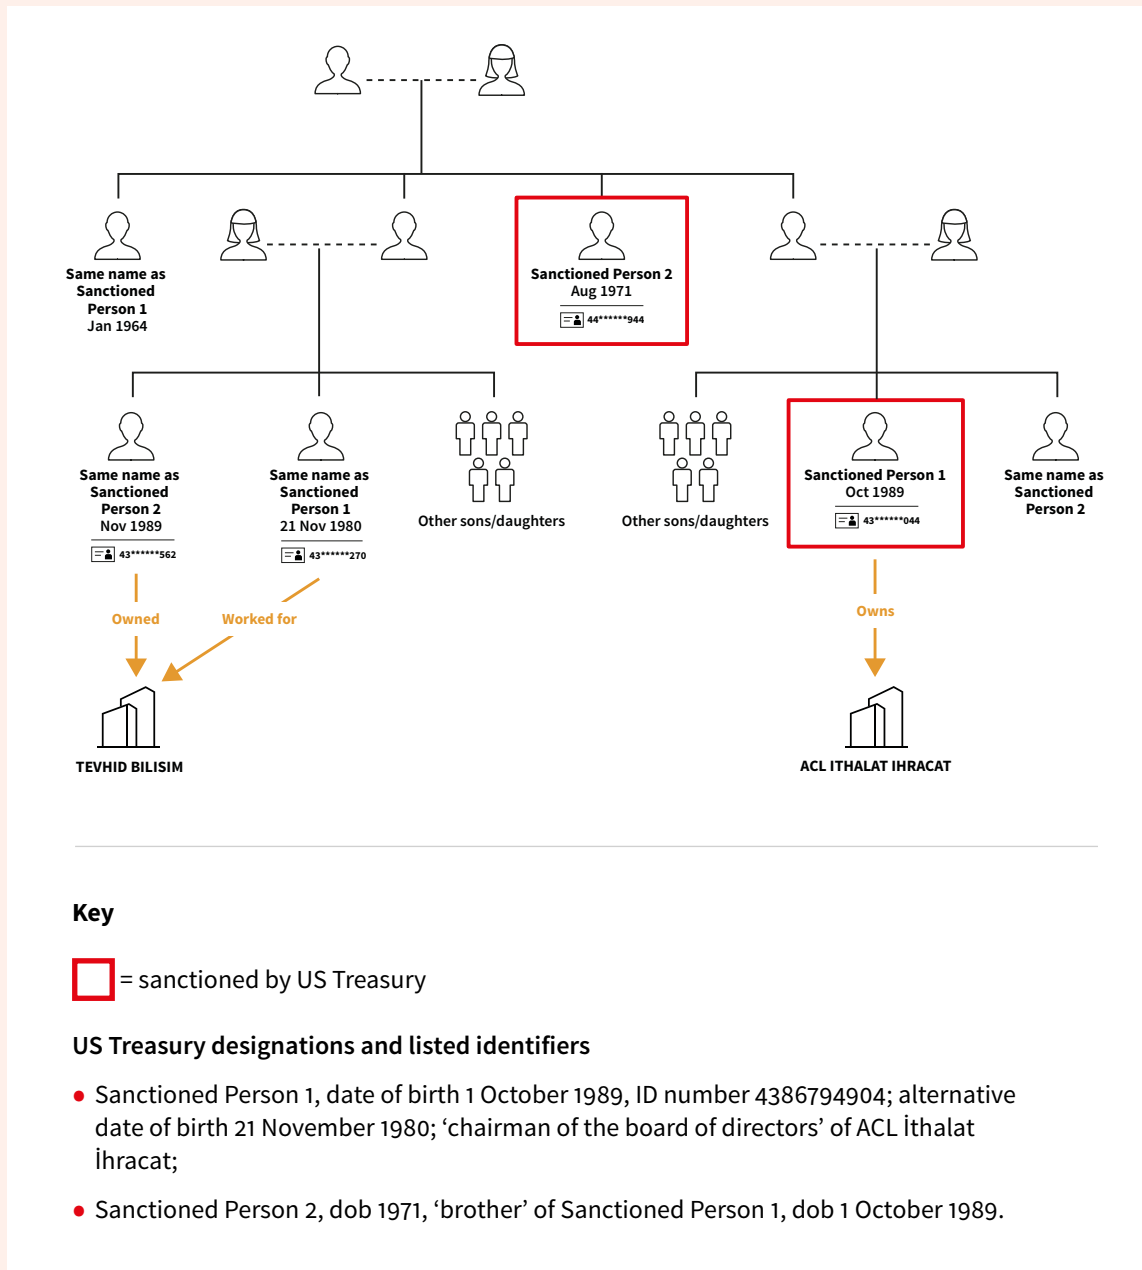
Same name as Sanctioned Person 1
Jan 1964

Sanctioned Person 2
Aug 1971
44******944

Same name as Sanctioned Person 2
Nov 1989
43******562

Same name as Sanctioned Person 1
21 Nov 1980
43******270

Other sons/daughters

Other sons/daughters

Sanctioned Person 1
Oct 1989
43******044

Same name as Sanctioned Person 2

Owned

Worked for

Owns

TEVHID BILISIM

ACL ITHALAT IHRACAT

Key

= sanctioned by US Treasury

US Treasury designations and listed identifiers

• Sanctioned Person 1, date of birth 1 October 1989, ID number 4386794904; alternative date of birth 21 November 1980; ‘chairman of the board of directors’ of ACL İthalat İhracat;

• Sanctioned Person 2, dob 1971, ‘brother’ of Sanctioned Person 1, dob 1 October 1989.